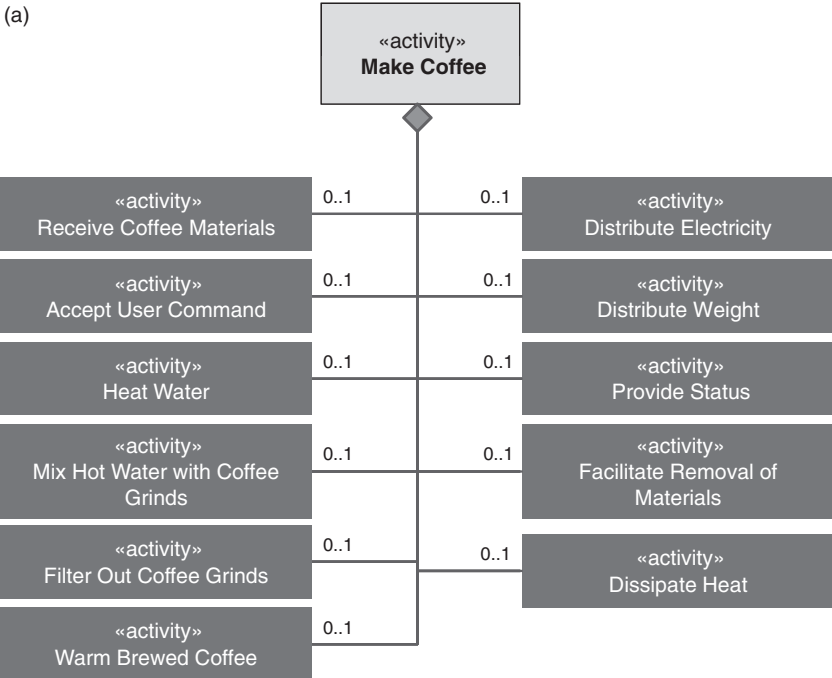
(a)

«activity»
**Make Coffee**

«activity»
Receive Coffee Materials

0..1

0..1

«activity»
Distribute Electricity

«activity»
Accept User Command

0..1

0..1

«activity»
Distribute Weight

«activity»
Heat Water

0..1

0..1

«activity»
Provide Status

«activity»
Mix Hot Water with Coffee Grinds

0..1

0..1

«activity»
Facilitate Removal of Materials

«activity»
Filter Out Coffee Grinds

0..1

0..1

«activity»
Dissipate Heat

«activity»
Warm Brewed Coffee

0..1